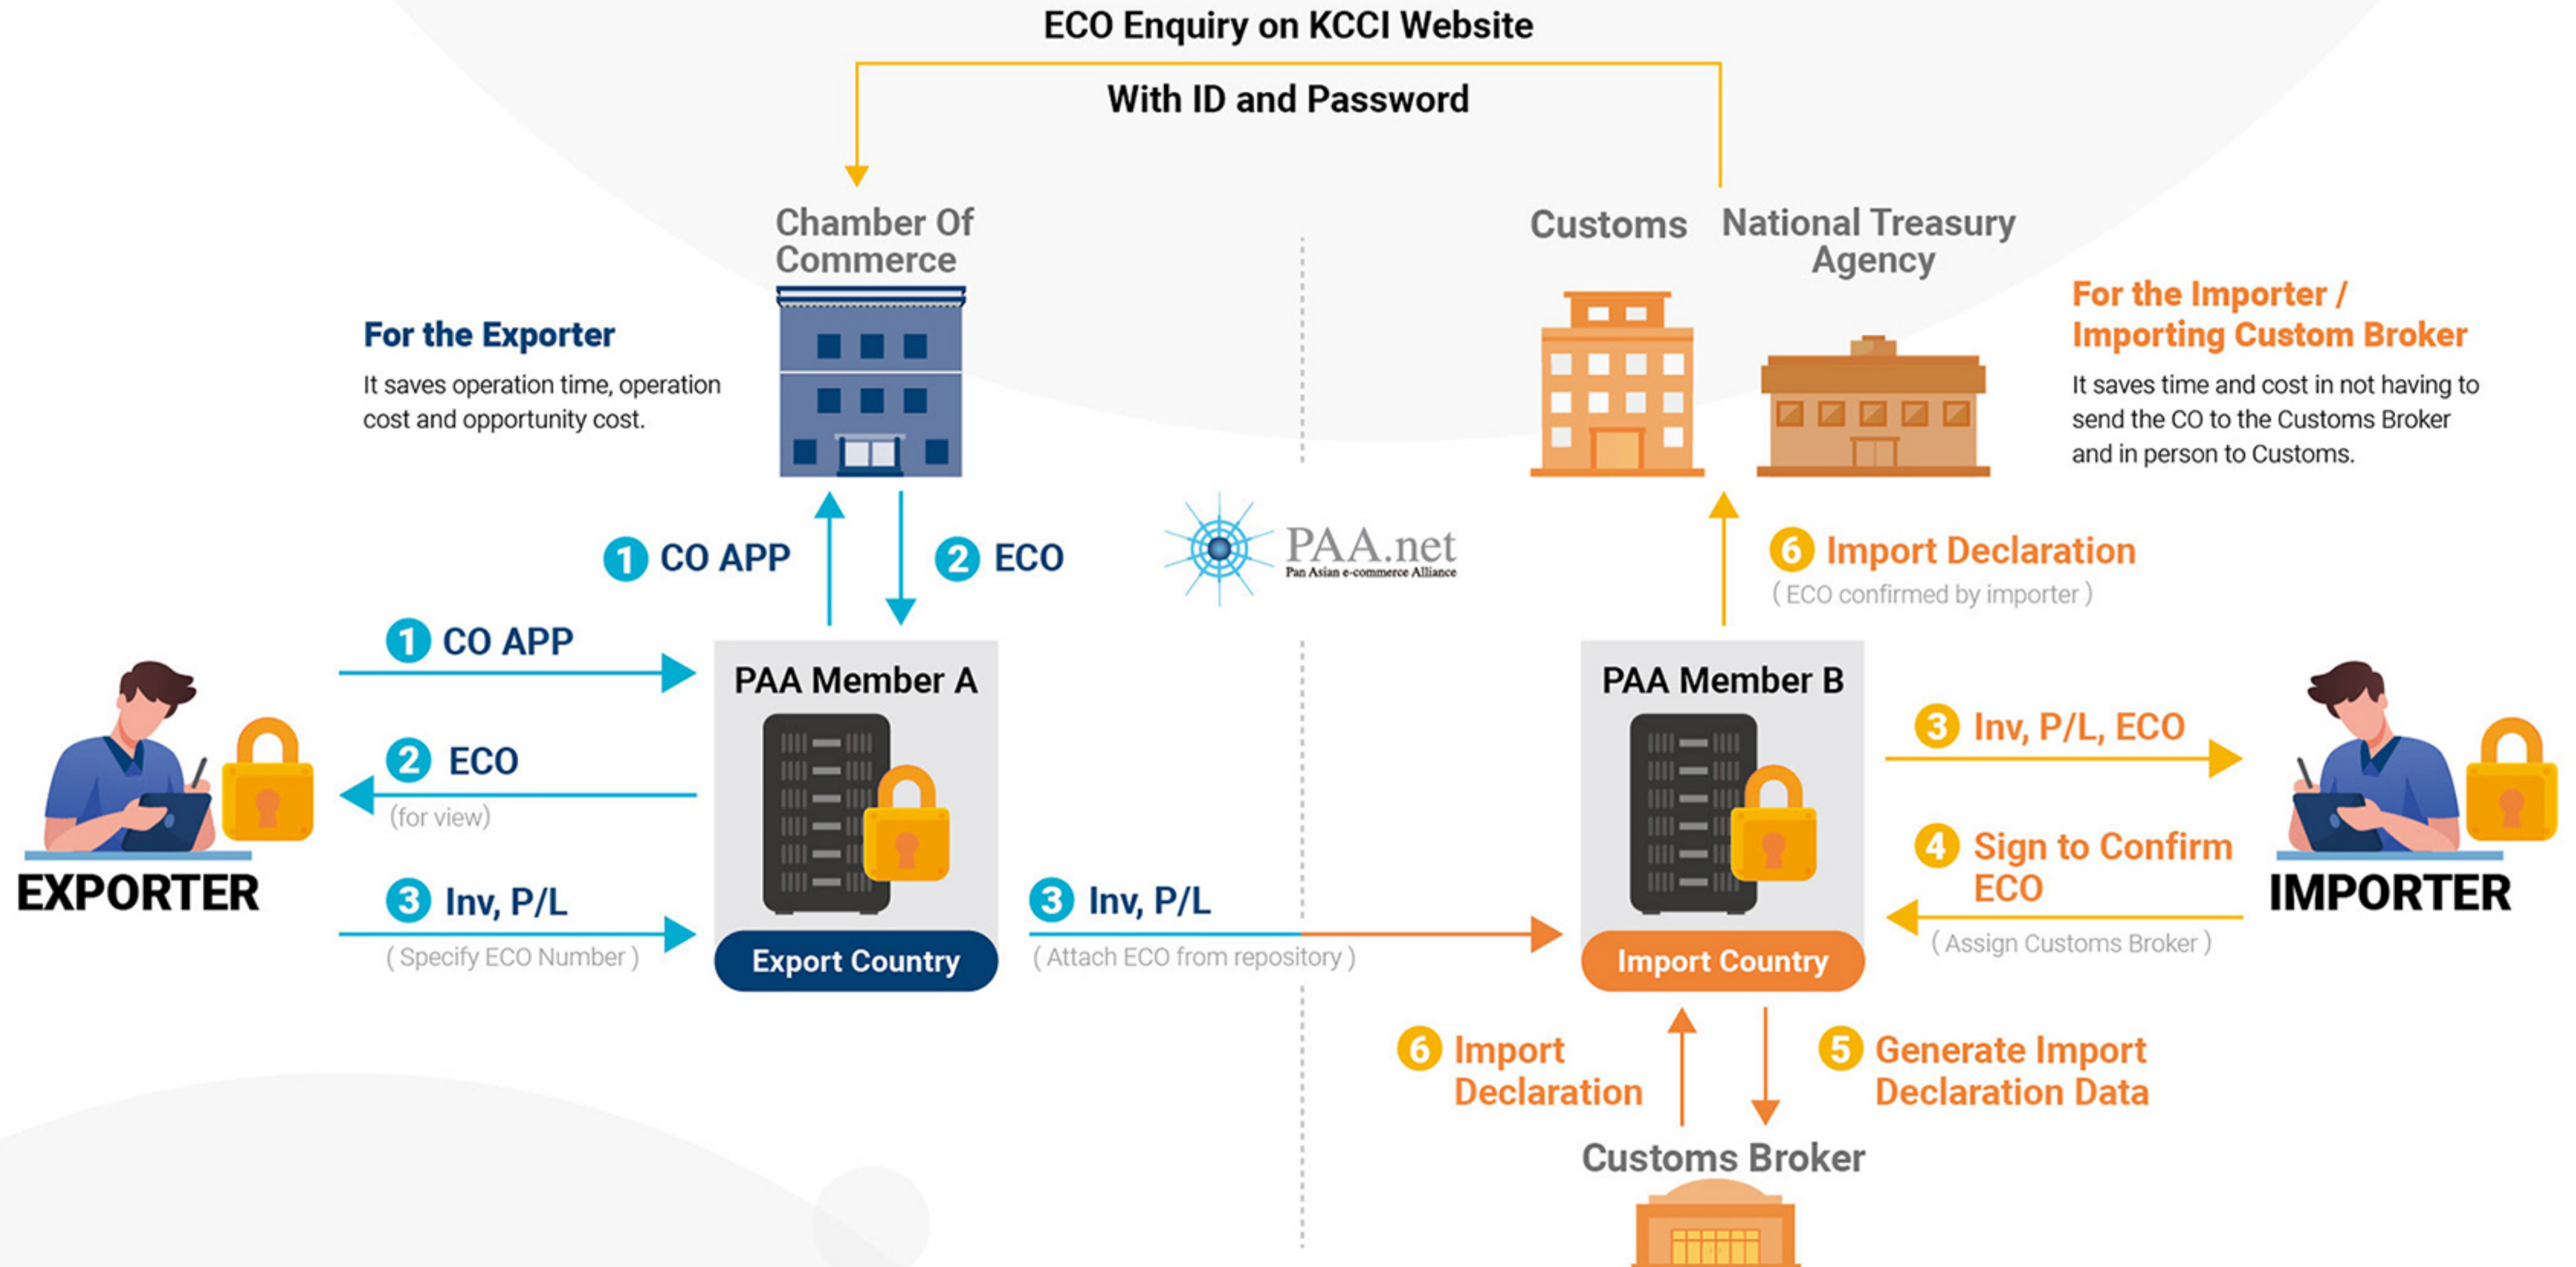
ECO Enquiry on KCCI Website

With ID and Password

Chamber Of Commerce

For the Exporter

It saves operation time, operation cost and opportunity cost.

Customs

National Treasury Agency

For the Importer / Importing Custom Broker

It saves time and cost in not having to send the CO to the Customs Broker and in person to Customs.

1 CO APP

2 ECO

PAA.net
Pan Asian e-commerce Alliance

6 Import Declaration
( ECO confirmed by importer )

1 CO APP

PAA Member A

2 ECO
(for view)

EXPORTER

3 Inv, P/L
( Specify ECO Number )

Export Country

3 Inv, P/L
( Attach ECO from repository )

PAA Member B

Import Country

3 Inv, P/L, ECO

4 Sign to Confirm ECO
( Assign Customs Broker )

IMPORTER

6 Import Declaration

5 Generate Import Declaration Data

Customs Broker